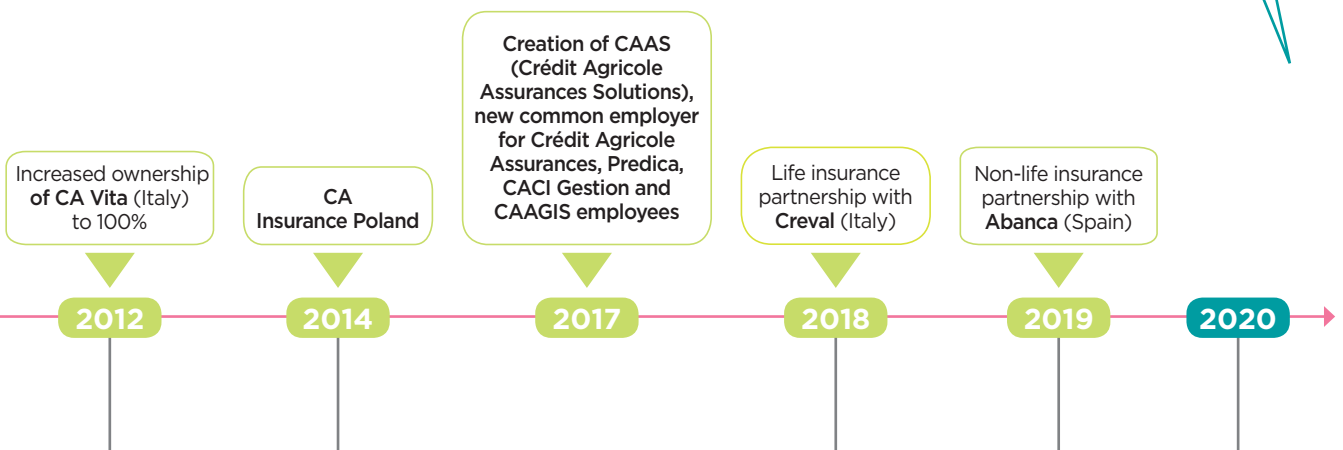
Increased ownership of CA Vita (Italy) to 100%

2012

CA Insurance Poland

2014

Creation of CAAS (Crédit Agricole Assurances Solutions), new common employer for Crédit Agricole Assurances, Predica, CACI Gestion and CAAGIS employees

2017

Life insurance partnership with Creval (Italy)

2018

Non-life insurance partnership with Abanca (Spain)

2019

2020